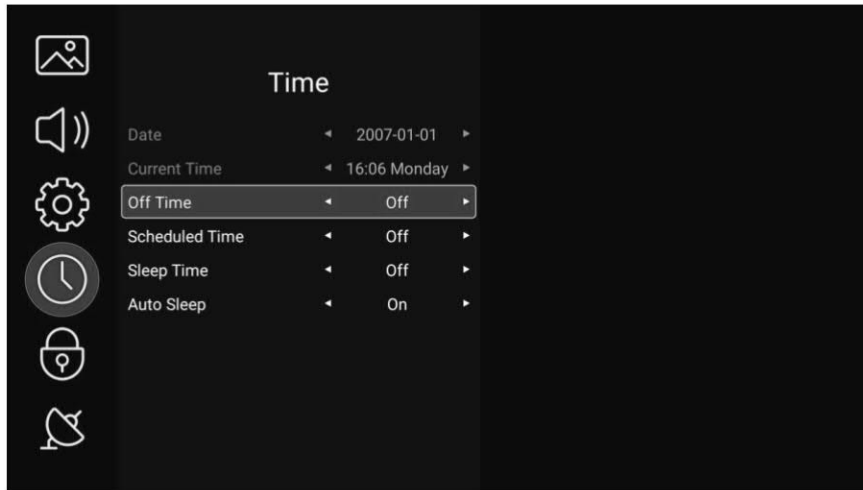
Time

| | | | |
|---|---|---|---|
| Date | ◄ | 2007-01-01 | ► |
| Current Time | ◄ | 16:06 Monday | ► |
| Off Time | ◄ | Off | ► |
| Scheduled Time | ◄ | Off | ► |
| Sleep Time | ◄ | Off | ► |
| Auto Sleep | ◄ | On | ► |